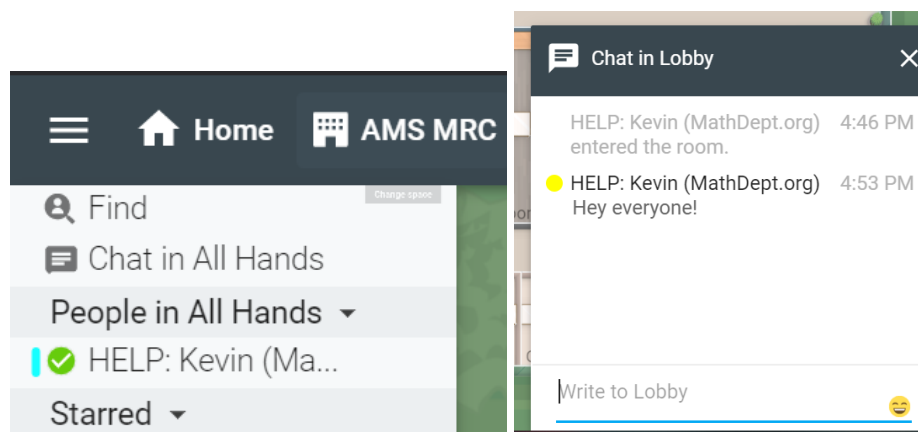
Home

AMS MRC

Change space

Find

Chat in All Hands

People in All Hands

HELP: Kevin (Ma...

Starred

Chat in Lobby

HELP: Kevin (MathDept.org) entered the room. 4:46 PM

HELP: Kevin (MathDept.org) 4:53 PM
Hey everyone!

Write to Lobby